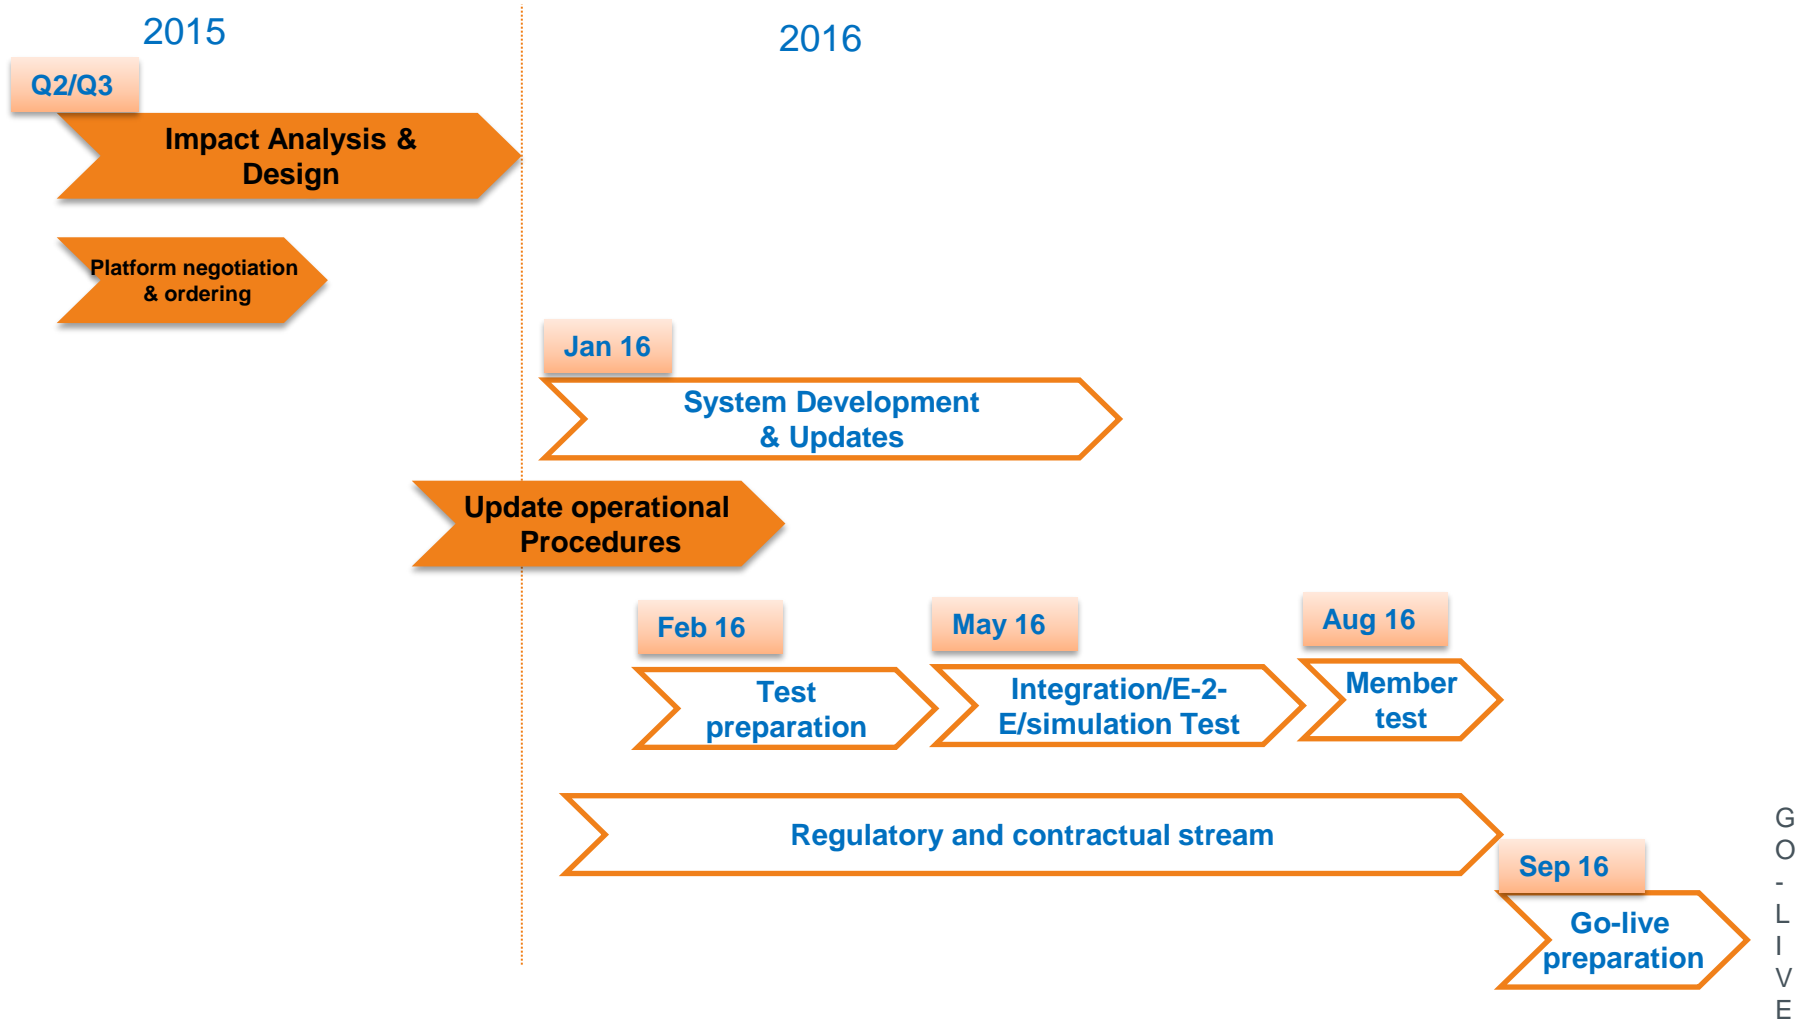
2015

2016

Q2/Q3

Impact Analysis & Design

Platform negotiation & ordering

Jan 16

System Development & Updates

Update operational Procedures

Feb 16

May 16

Aug 16

Test preparation

Integration/E-2-E/simulation Test

Member test

Regulatory and contractual stream

Sep 16

Go-live preparation

GO-LIVE